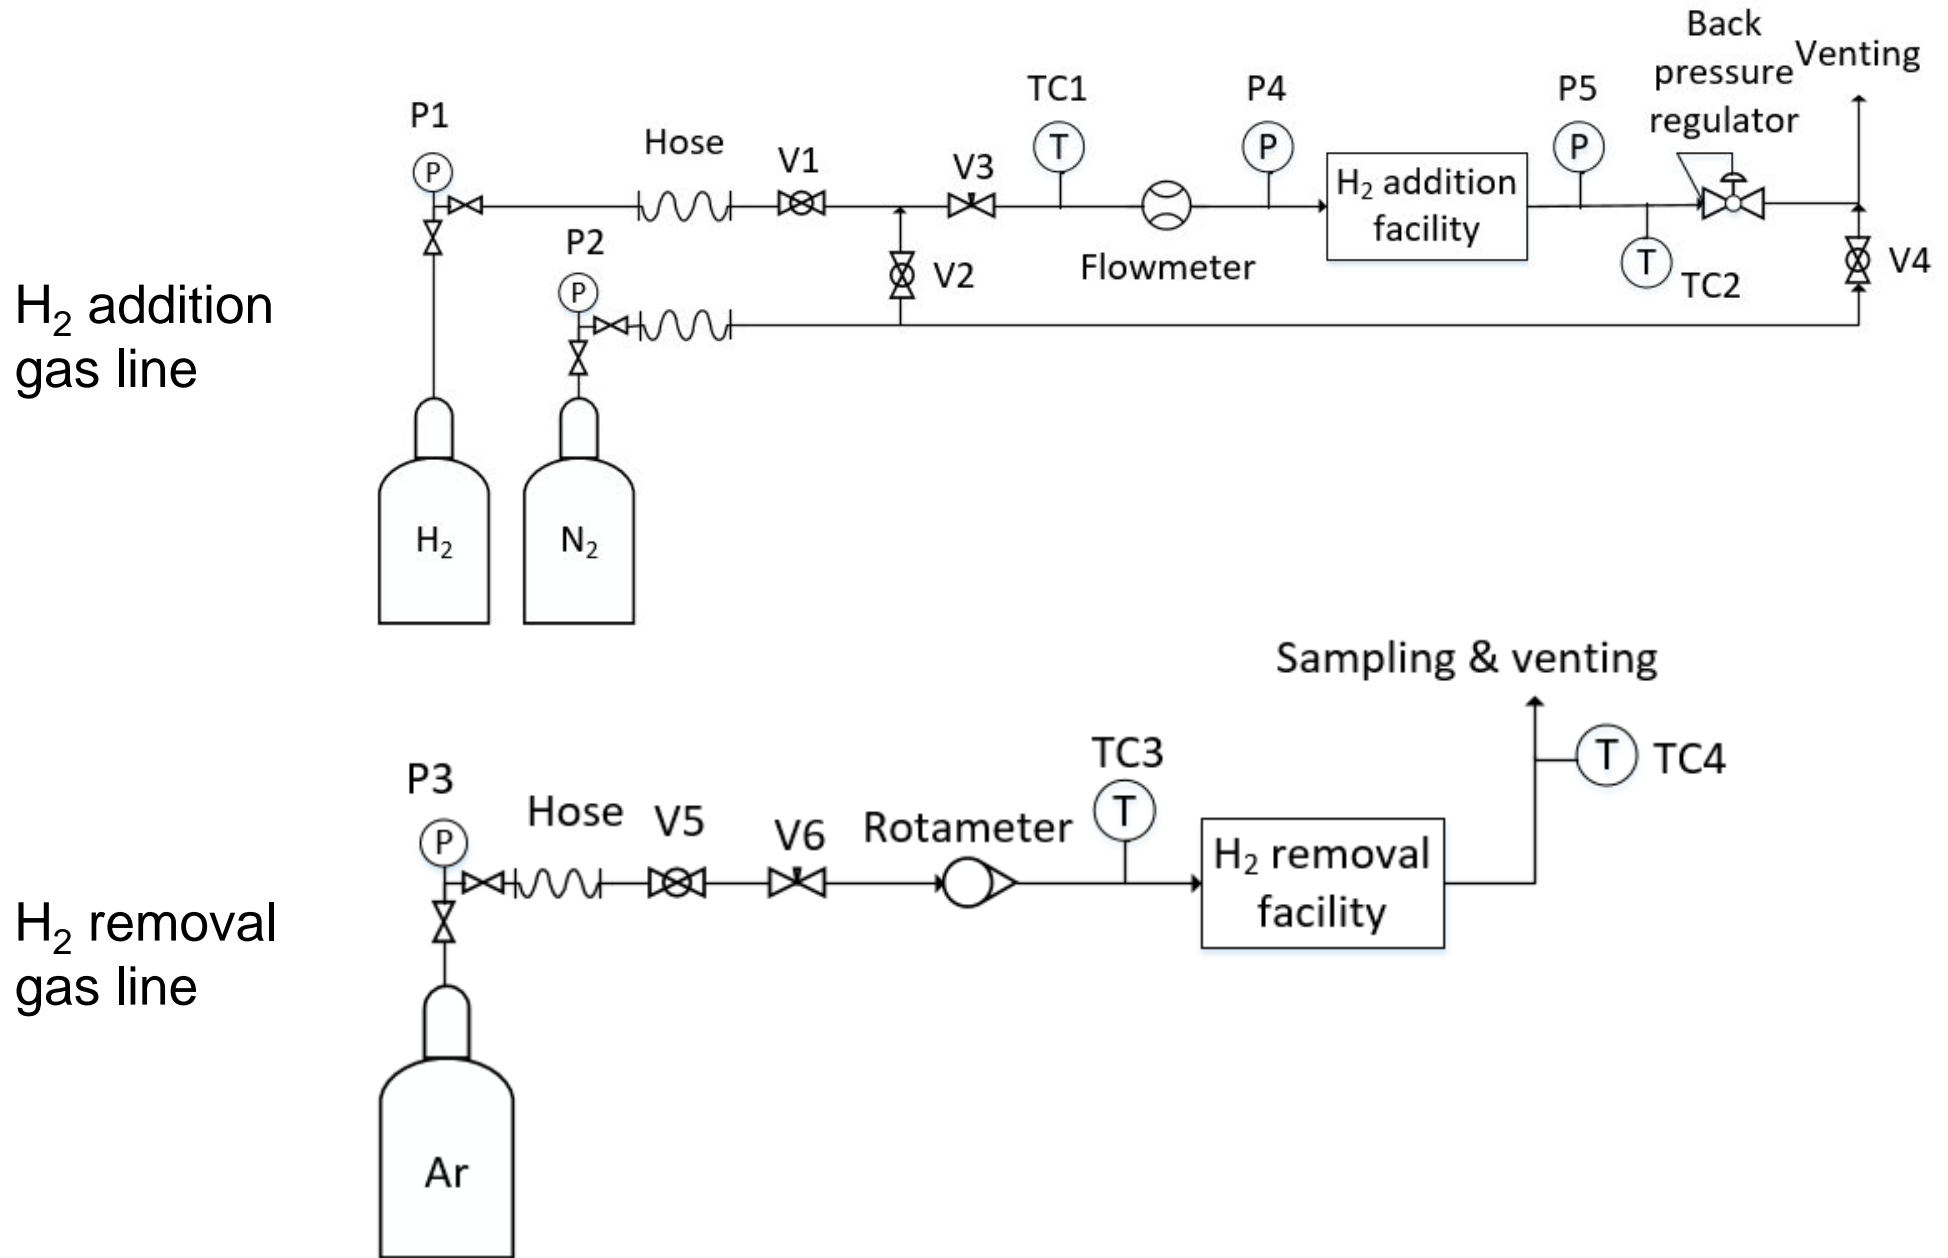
Back pressure regulator

Venting

P1

P

Hose

V1

V3

TC1

T

P4

P

$H_2$ addition facility

P5

P

P2

P

V2

Flowmeter

T

TC2

V4

$H_2$ addition gas line

$H_2$

$N_2$

Sampling & venting

T

TC4

P3

P

Hose

V5

V6

Rotameter

TC3

T

$H_2$ removal facility

$H_2$ removal gas line

Ar